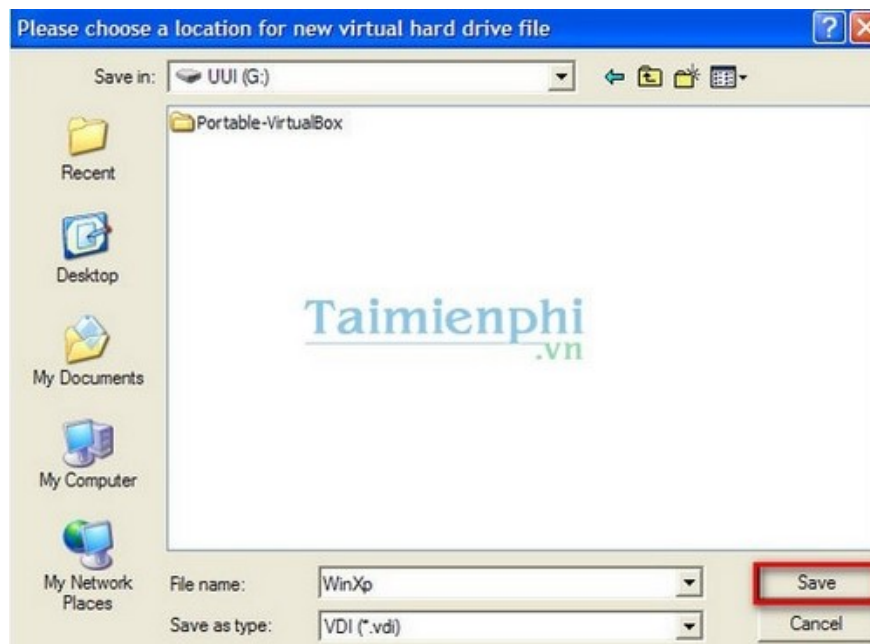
Please choose a location for new virtual hard drive file

Save in: UUI (G:)

Portable-VirtualBox

Recent

Desktop

My Documents

My Computer

My Network Places

Taimienphi .vn

File name: WinXp

Save as type: VDI (*.vdi)

Save

Cancel